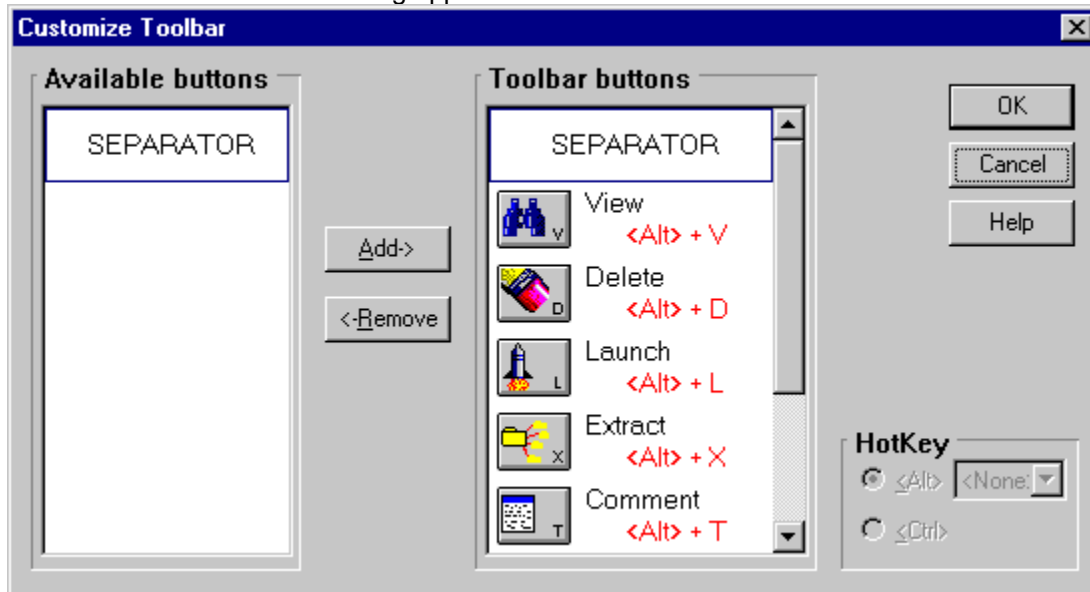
Customize Toolbar

Available buttons

SEPARATOR

Add->

<-Remove

Toolbar buttons

SEPARATOR

V View <Alt> + V

D Delete <Alt> + D

L Launch <Alt> + L

X Extract <Alt> + X

T Comment <Alt> + T

OK

Cancel

Help

HotKey

<Alt> <None>

<Ctrl>